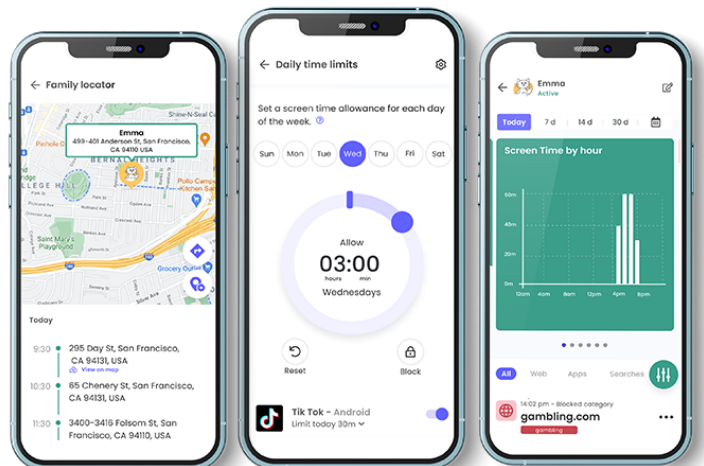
Family locator

Emma
499-401 Anderson St, San Francisco, CA 94110 USA

Shine-N-Seal Ca
BERNAL HEIGHTS
LLEGE HILL
Pollo Campe Kitchen Sa
Saint Mary's Playground
Grocery Outlet

Today

9:30 295 Day St, San Francisco, CA 94131, USA
View on map

10:30 65 Chenery St, San Francisco, CA 94131, USA

11:30 3400-3416 Folsom St, San Francisco, CA 94110, USA

Daily time limits

Set a screen time allowance for each day of the week.

Sun Mon Tue Wed Thu Fri Sat

Allow
03:00
hours min
Wednesdays

Reset
Block

Tik Tok - Android
Limit today 30m

Emma
Active

Today 7 d 14 d 30 d

Screen Time by hour

60m
45m
30m
15m
0m
12am 4am 8am 12pm 4pm 8pm

All Web Apps Searches

14:02 pm - Blocked category
gambling.com
gambling